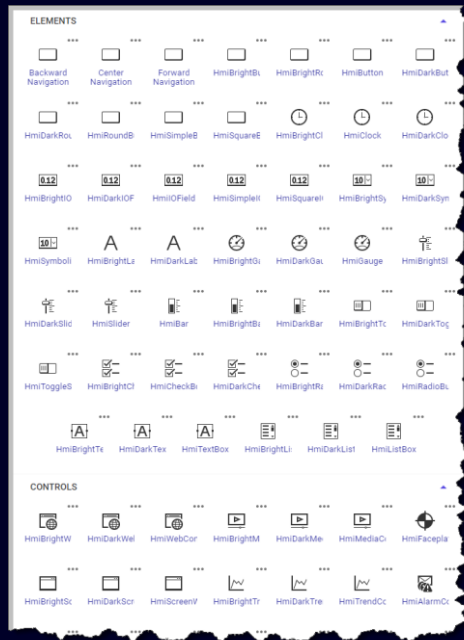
ELEMENTS

Backward Navigation
Center Navigation
Forward Navigation
HmiBrightBu
HmiBrightRc
HmiButton
HmiDarkBut

HmiDarkRou
HmiRoundB
HmiSimpleB
HmiSquareE
HmiBrightCl
HmiClock
HmiDarkClo

0.12
HmiBrightIO
0.12
HmiDarkIOF
0.12
HmiIOField
0.12
HmiSimpleI
0.12
HmiSquareI
10
HmiBrightSy
10
HmiDarkSyn

10
HmiSymboli
A
HmiBrightLa
A
HmiDarkLab
HmiBrightGa
HmiDarkGau
HmiGauge
HmiBrightSl

HmiDarkSlid
HmiSlider
HmiBar
HmiBrightBa
HmiDarkBar
HmiBrightTo
HmiDarkTog

HmiToggleS
HmiBrightCl
HmiCheckB
HmiDarkChe
HmiBrightRa
HmiDarkRad
HmiRadioBu

A
HmiBrightTe
A
HmiDarkTex
A
HmiTextBox
HmiBrightLi
HmiDarkList
HmiListBox

CONTROLS

HmiBrightW
HmiDarkWel
HmiWebCor
HmiBrightM
HmiDarkMe
HmiMediaC
HmiFacepla

HmiBrightSc
HmiDarkScr
HmiScreenV
HmiBrightTr
HmiDarkTre
HmiTrendCo
HmiAlarmCo